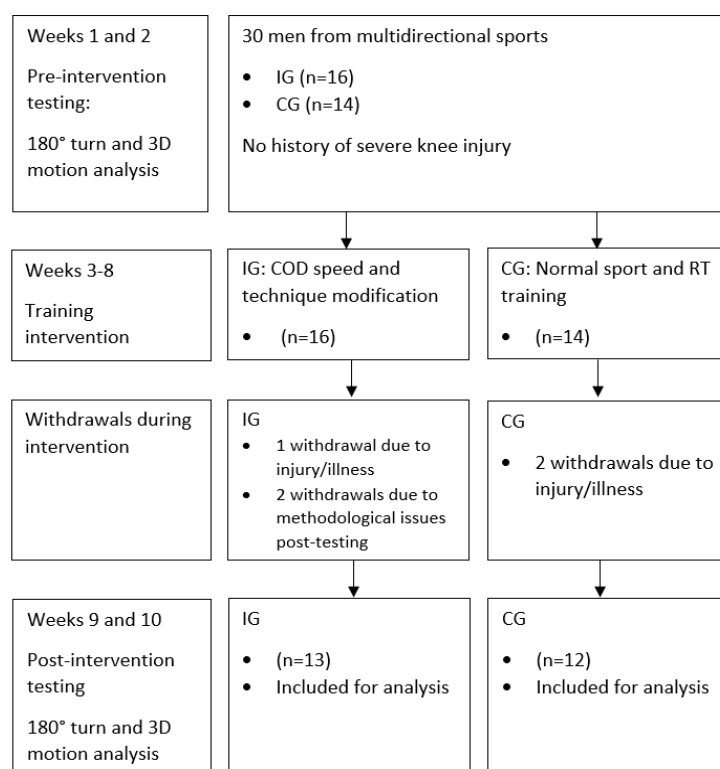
Weeks 1 and 2

Pre-intervention testing:

180° turn and 3D motion analysis

30 men from multidirectional sports

- IG (n=16)
- CG (n=14)

No history of severe knee injury

Weeks 3-8

Training intervention

IG: COD speed and technique modification

- (n=16)

CG: Normal sport and RT training

- (n=14)

Withdrawals during intervention

IG

- 1 withdrawal due to injury/illness
- 2 withdrawals due to methodological issues post-testing

CG

- 2 withdrawals due to injury/illness

Weeks 9 and 10

Post-intervention testing

180° turn and 3D motion analysis

IG

- (n=13)
- Included for analysis

CG

- (n=12)
- Included for analysis